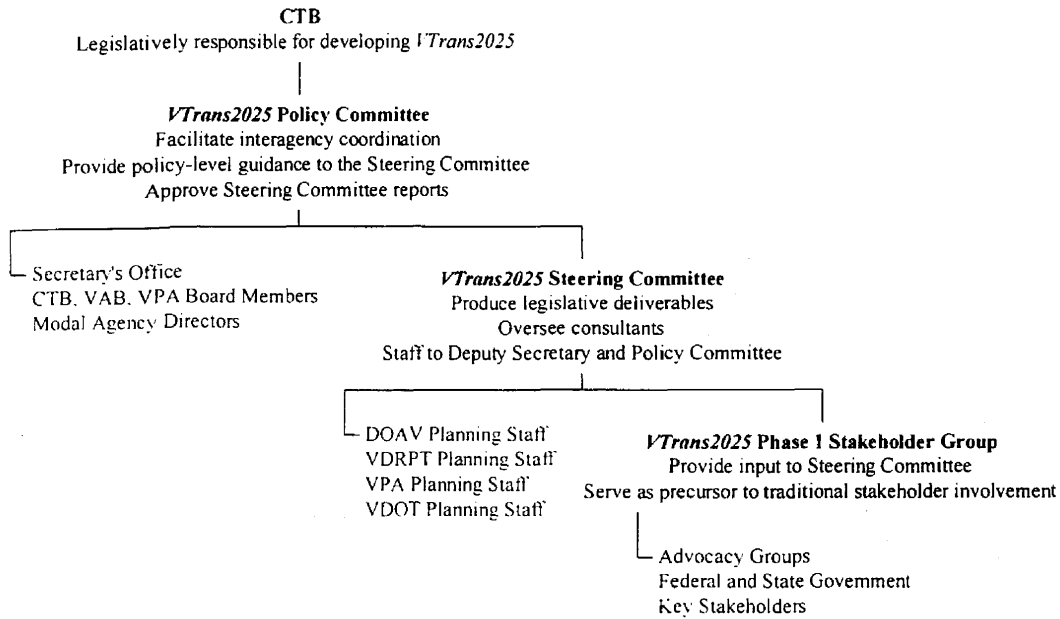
CTB
Legislatively responsible for developing VTrans2025

VTrans2025 Policy Committee
Facilitate interagency coordination
Provide policy-level guidance to the Steering Committee
Approve Steering Committee reports

Secretary's Office
CTB, VAB, VPA Board Members
Modal Agency Directors

VTrans2025 Steering Committee
Produce legislative deliverables
Oversee consultants
Staff to Deputy Secretary and Policy Committee

DOAV Planning Staff
VDRPT Planning Staff
VPA Planning Staff
VDOT Planning Staff

VTrans2025 Phase 1 Stakeholder Group
Provide input to Steering Committee
Serve as precursor to traditional stakeholder involvement

Advocacy Groups
Federal and State Government
Key Stakeholders